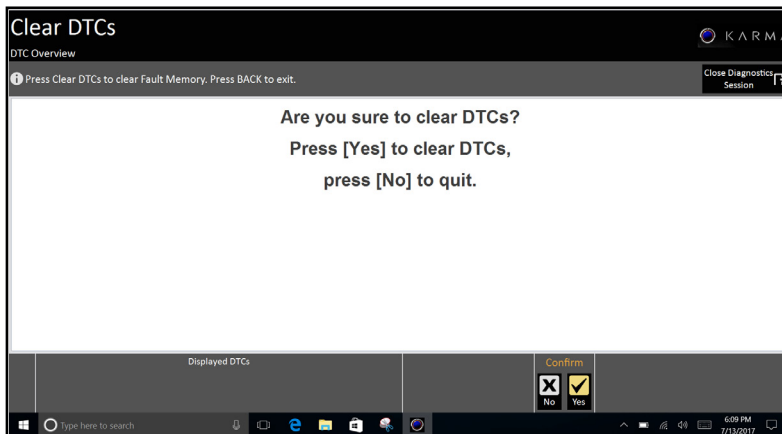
Clear DTCs
DTC Overview

KARMA

Press Clear DTCs to clear Fault Memory. Press BACK to exit.

Close Diagnostics Session

Are you sure to clear DTCs?
Press [Yes] to clear DTCs,
press [No] to quit.

Displayed DTCs

Confirm

No

Yes

Type here to search

6:09 PM
7/13/2017